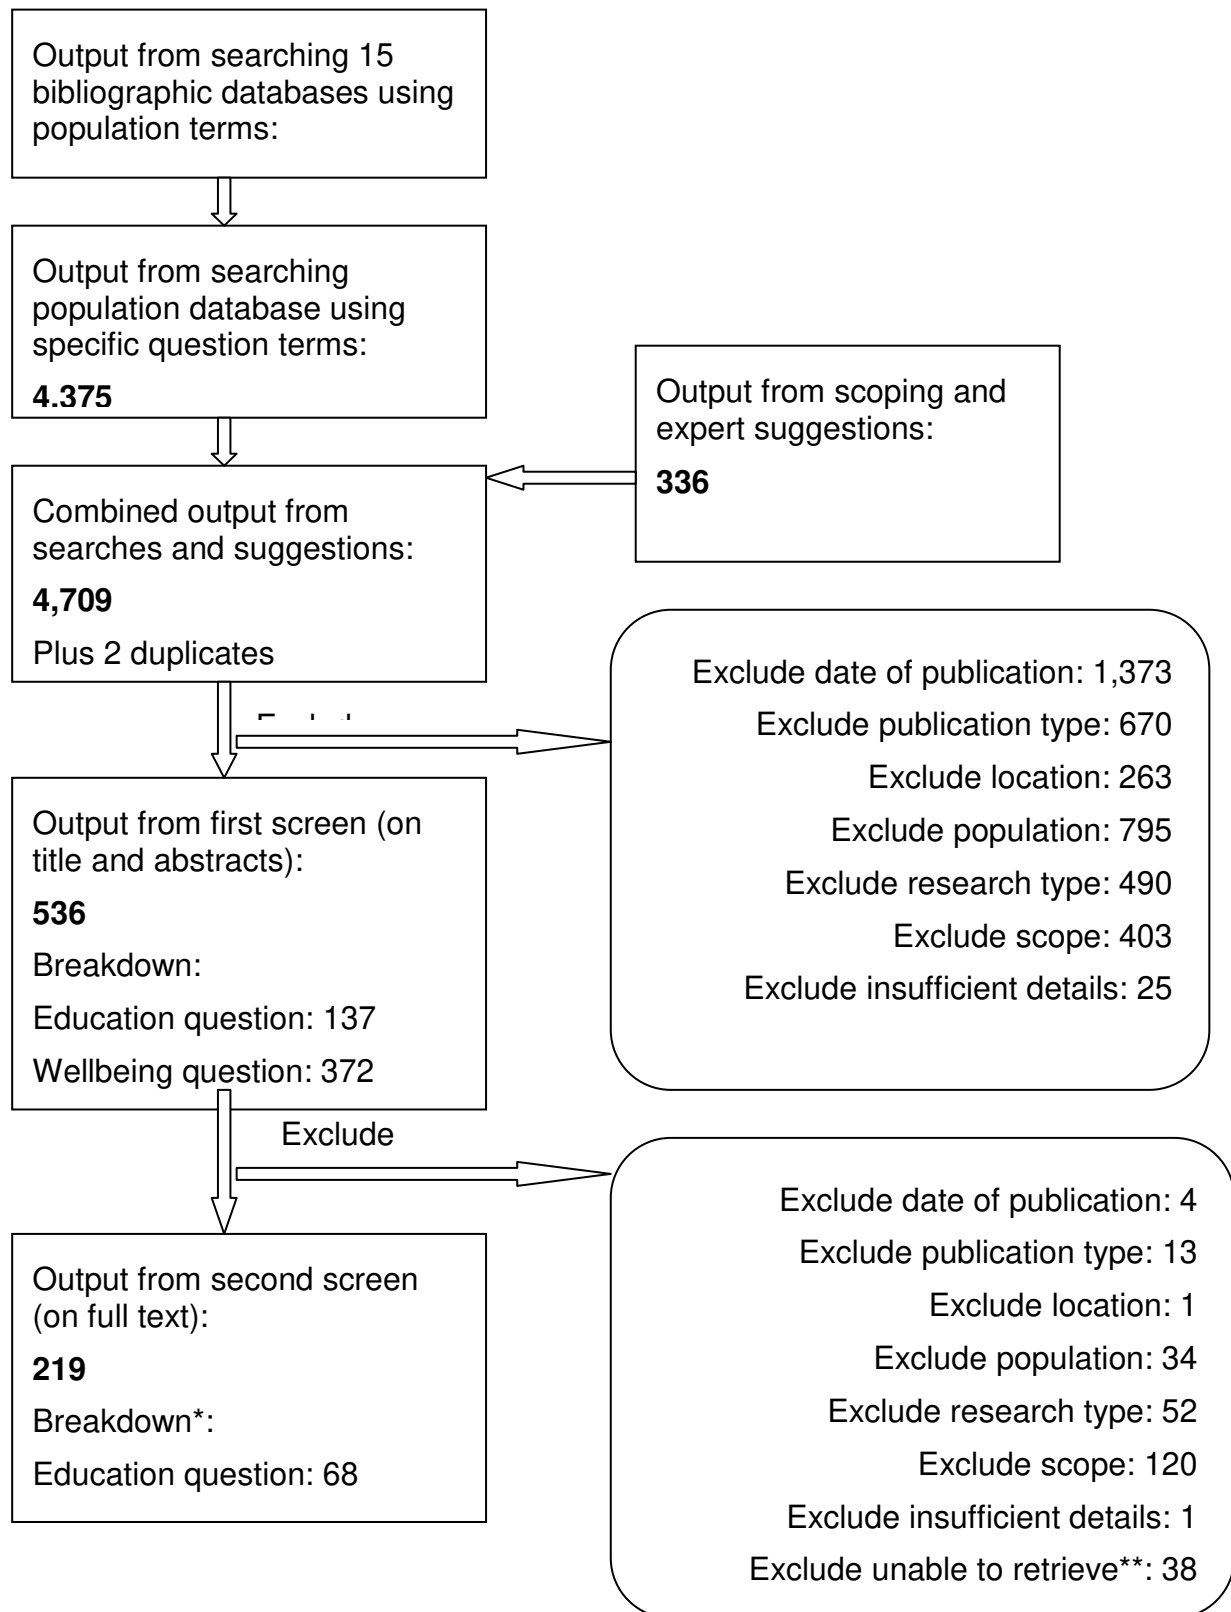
Output from searching 15 bibliographic databases using population terms:

Output from searching population database using specific question terms:

**4.375**

Output from scoping and expert suggestions:

**336**

Combined output from searches and suggestions:

**4,709**

Plus 2 duplicates

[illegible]

Exclude date of publication: 1,373
Exclude publication type: 670
Exclude location: 263
Exclude population: 795
Exclude research type: 490
Exclude scope: 403
Exclude insufficient details: 25

Output from first screen (on title and abstracts):

**536**

Breakdown:

Education question: 137

Wellbeing question: 372

Exclude

Exclude date of publication: 4
Exclude publication type: 13
Exclude location: 1
Exclude population: 34
Exclude research type: 52
Exclude scope: 120
Exclude insufficient details: 1
Exclude unable to retrieve**: 38

Output from second screen (on full text):

**219**

Breakdown*:

Education question: 68